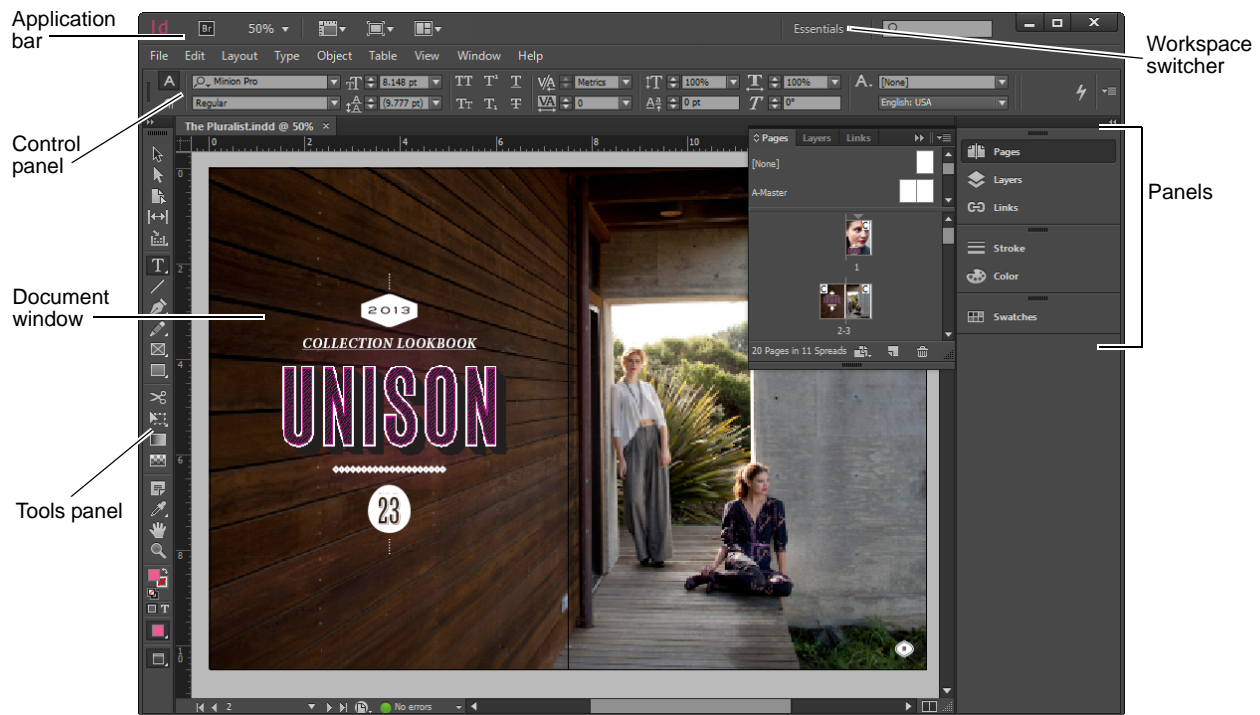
Application bar

Id Br 50%

Essentials

Workspace switcher

File Edit Layout Type Object Table View Window Help

Minion Pro
Regular
8.148 pt
(9.777 pt)
Metrics
0
100%
0 pt
100%
0°
[None]
English: USA

Control panel

The Pluralist.indd @ 50%

Pages Layers Links

[None]
A-Master
1
2-3
20 Pages in 11 Spreads

Pages
Layers
Links
Stroke
Color
Swatches

Panels

Document window

2013
COLLECTION LOOKBOOK
UNISON
23

Tools panel

2
No errors